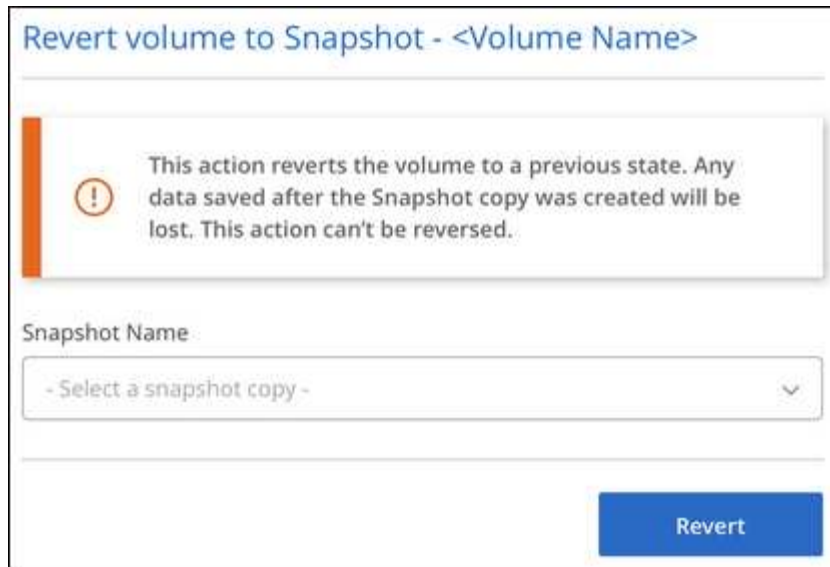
Revert volume to Snapshot - <Volume Name>

This action reverts the volume to a previous state. Any data saved after the Snapshot copy was created will be lost. This action can't be reversed.

Snapshot Name

- Select a snapshot copy -

Revert